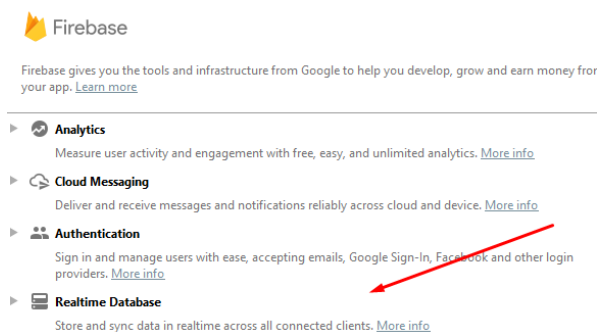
Firebase

Firebase gives you the tools and infrastructure from Google to help you develop, grow and earn money from your app. Learn more

Analytics
Measure user activity and engagement with free, easy, and unlimited analytics. More info

Cloud Messaging
Deliver and receive messages and notifications reliably across cloud and device. More info

Authentication
Sign in and manage users with ease, accepting emails, Google Sign-In, Facebook and other login providers. More info

Realtime Database
Store and sync data in realtime across all connected clients. More info